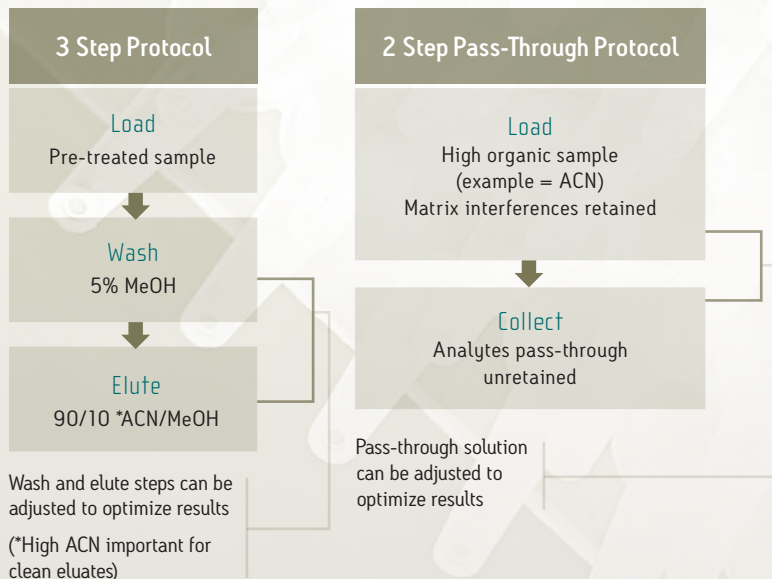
3 Step Protocol

Load
Pre-treated sample

Wash
5% MeOH

Elute
90/10 *ACN/MeOH

Wash and elute steps can be adjusted to optimize results

(*High ACN important for clean eluates)

2 Step Pass-Through Protocol

Load
High organic sample
(example = ACN)
Matrix interferences retained

Collect
Analytes pass-through unretained

Pass-through solution can be adjusted to optimize results